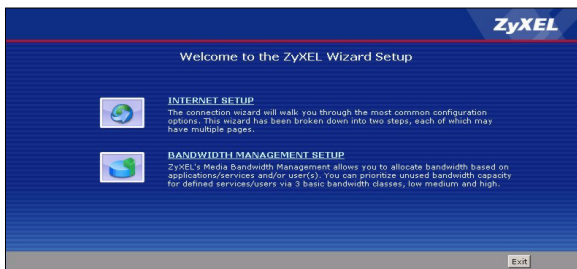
ZyXEL

Welcome to the ZyXEL Wizard Setup

INTERNET SETUP
The connection wizard will walk you through the most common configuration options. This wizard has been broken down into two steps, each of which may have multiple pages.

BANDWIDTH MANAGEMENT SETUP
ZyXEL's Media Bandwidth Management allows you to allocate bandwidth based on applications/services and/or user(s). You can prioritize unused bandwidth capacity for defined services/users via 3 basic bandwidth classes, low medium and high.

Exit